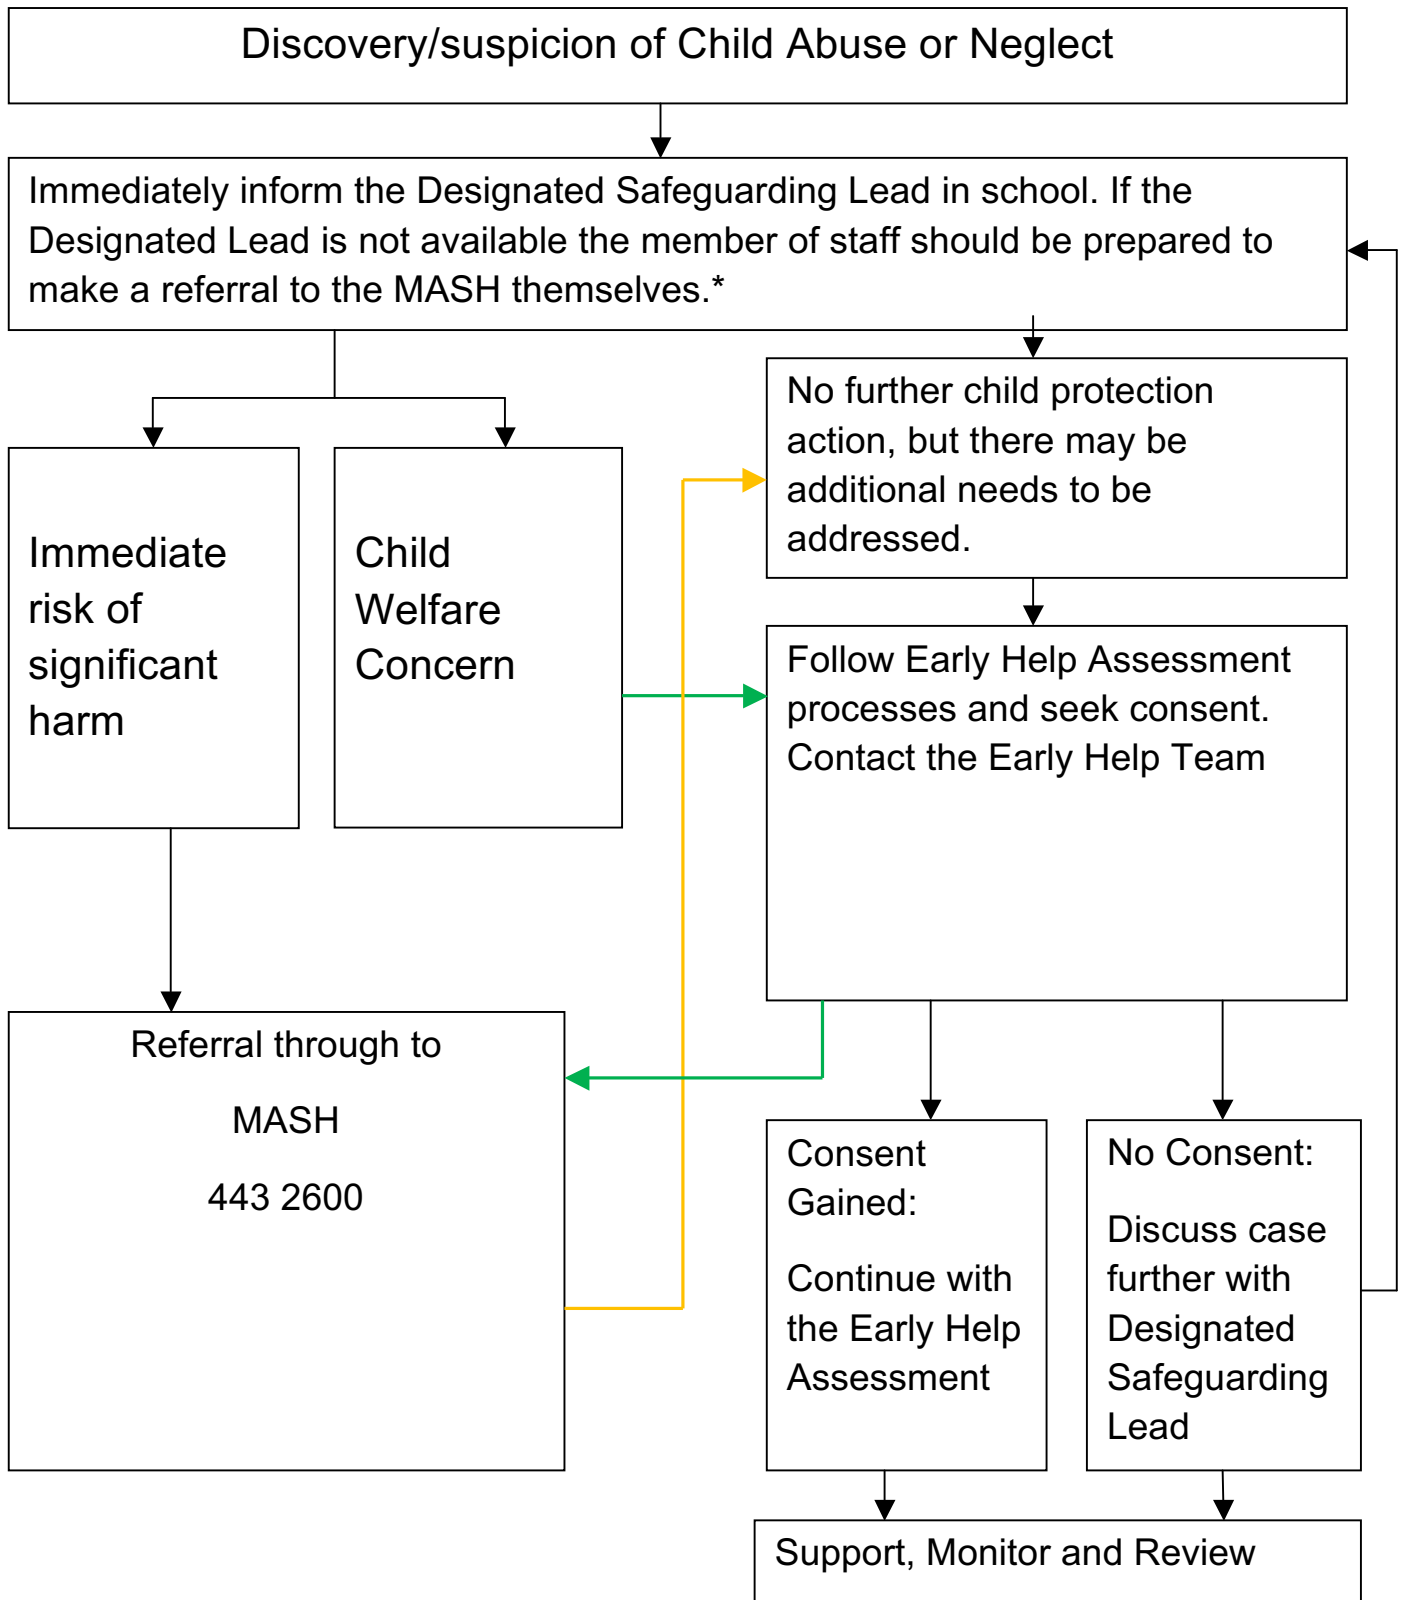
Discovery/suspicion of Child Abuse or Neglect

Immediately inform the Designated Safeguarding Lead in school. If the Designated Lead is not available the member of staff should be prepared to make a referral to the MASH themselves.*

No further child protection action, but there may be additional needs to be addressed.

Immediate risk of significant harm

Child Welfare Concern

Follow Early Help Assessment processes and seek consent. Contact the Early Help Team

Referral through to

MASH

443 2600

Consent Gained:

Continue with the Early Help Assessment

No Consent:

Discuss case further with Designated Safeguarding Lead

Support, Monitor and Review